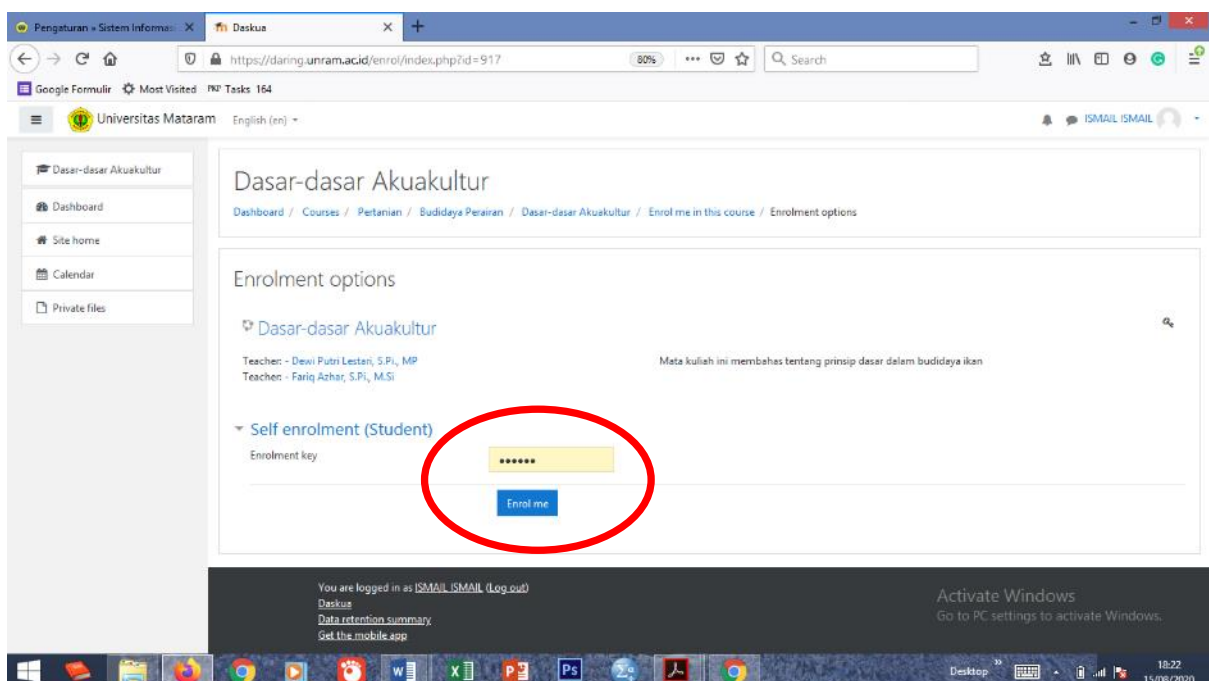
Pengaturan » Sistem Informasi ×
Daskua ×
+

https://daring.unram.ac.id/enrol/index.php?id=917
80%
Search

Google Formulir   Most Visited   Tasks 164

Universitas Mataram   English (en)
ISMAIL ISMAIL

Dasar-dasar Akuakultur
Dashboard
Site home
Calendar
Private files

Dasar-dasar Akuakultur

Dashboard / Courses / Pertanian / Budidaya Perairan / Dasar-dasar Akuakultur / Enrol me in this course / Enrolment options

Enrolment options

Dasar-dasar Akuakultur

Teacher: - Dewi Putri Lestari, S.Pi., MP
Teacher: - Fariq Azhar, S.Pi., M.Si

Mata kuliah ini membahas tentang prinsip dasar dalam budidaya ikan

Self enrolment (Student)

Enrolment key   ••••••

Enrol me

You are logged in as ISMAIL ISMAIL (Log out)
Daskua
Data retention summary
Get the mobile app

Activate Windows
Go to PC settings to activate Windows.

Desktop
18:22
15/08/2020